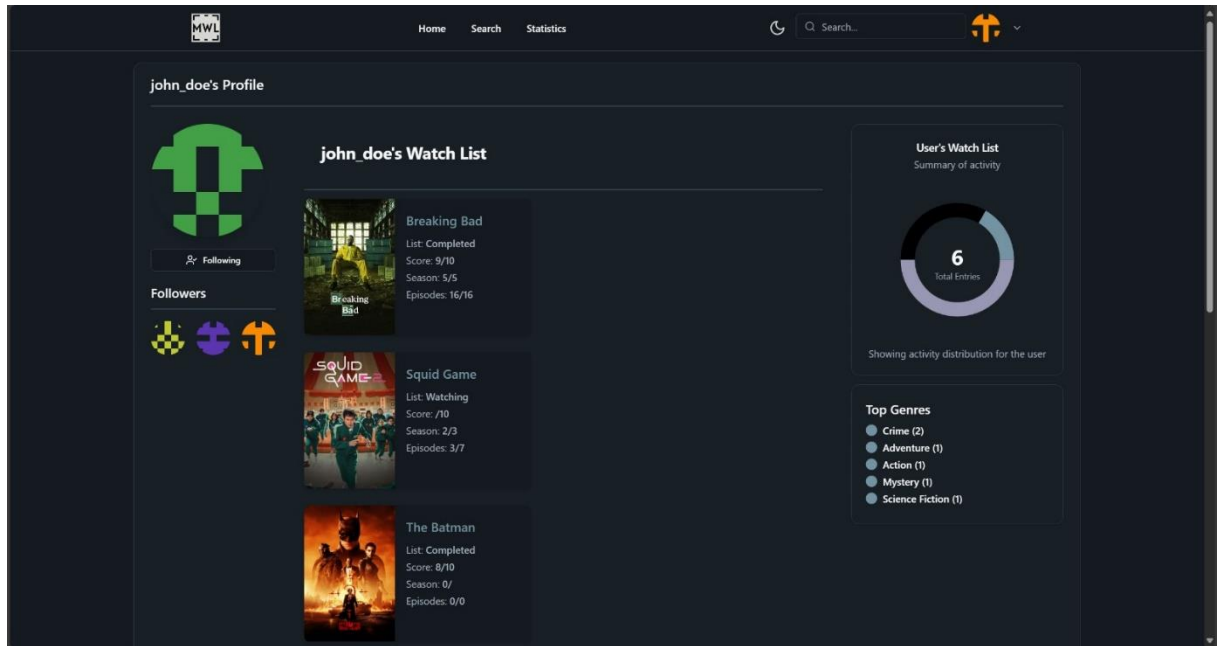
MWL

Home Search Statistics

Search...

john_doe's Profile

Following

Followers

john_doe's Watch List

Breaking Bad

Breaking Bad
List: Completed
Score: 9/10
Season: 5/5
Episodes: 16/16

SQUID GAME

Squid Game
List: Watching
Score: /10
Season: 2/3
Episodes: 3/7

The Batman
List: Completed
Score: 8/10
Season: 0/
Episodes: 0/0

User's Watch List
Summary of activity

6
Total Entries

Showing activity distribution for the user

Top Genres
Crime (2)
Adventure (1)
Action (1)
Mystery (1)
Science Fiction (1)